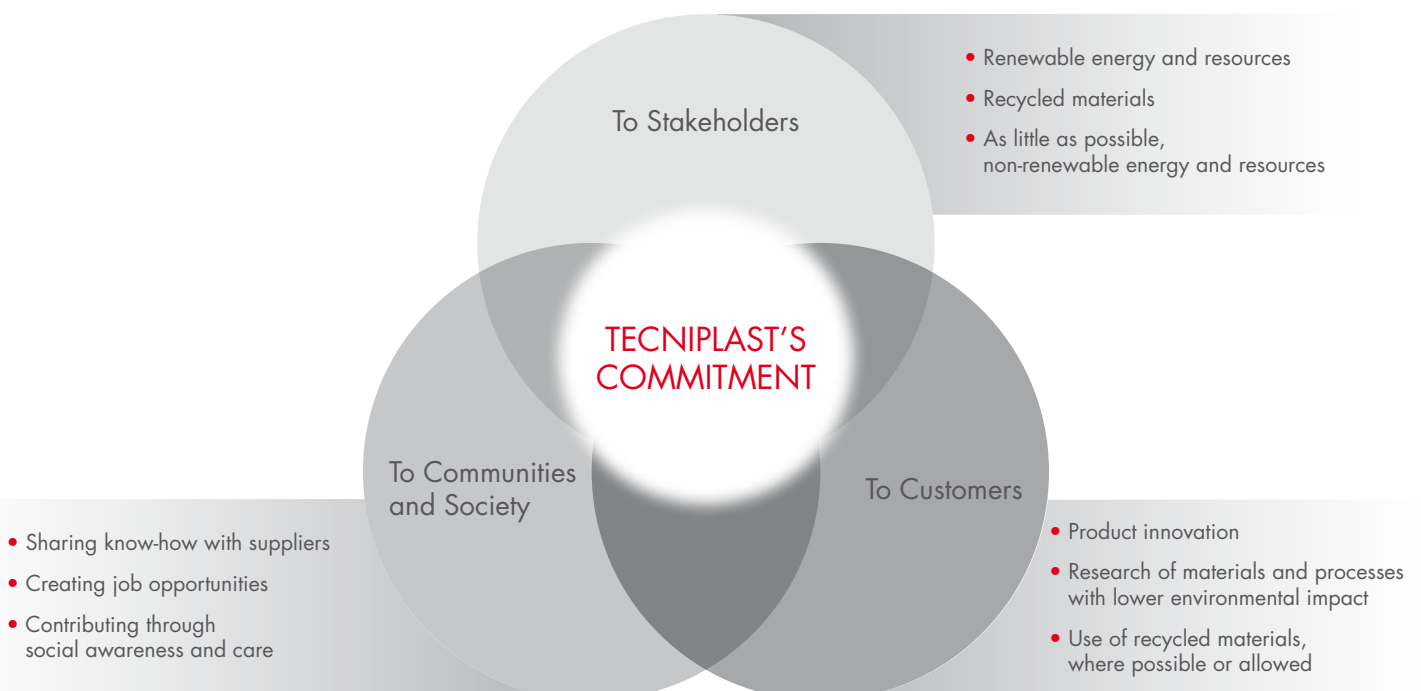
To Stakeholders

• Renewable energy and resources
• Recycled materials
• As little as possible, non-renewable energy and resources

TECNIPLAST'S COMMITMENT

To Communities and Society

• Sharing know-how with suppliers
• Creating job opportunities
• Contributing through social awareness and care

To Customers

• Product innovation
• Research of materials and processes with lower environmental impact
• Use of recycled materials, where possible or allowed